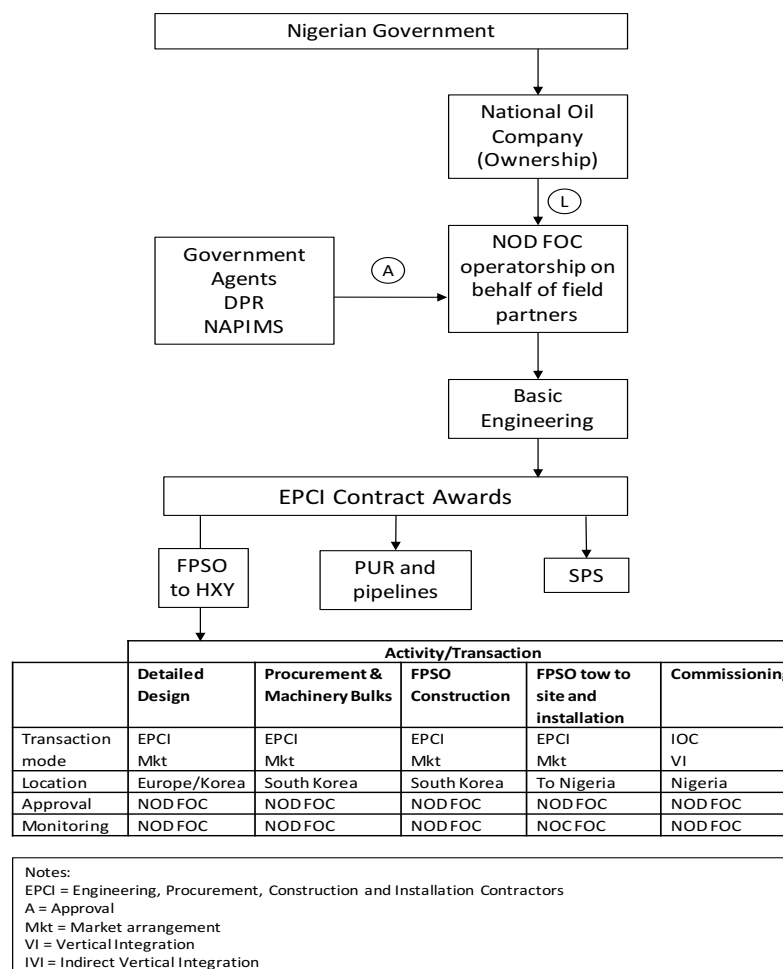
Nigerian Government

National Oil Company (Ownership)

L

Government Agents DPR NAPIMS

A

NOD FOC operatorship on behalf of field partners

Basic Engineering

EPCI Contract Awards

FPSO to HXY

PUR and pipelines

SPS

| | Activity/Transaction | | | | |
|---|---|---|---|---|---|
| | Detailed Design | Procurement & Machinery Bulks | FPSO Construction | FPSO tow to site and installation | Commissioning |
| Transaction mode | EPCI Mkt | EPCI Mkt | EPCI Mkt | EPCI Mkt | IOC VI |
| Location | Europe/Korea | South Korea | South Korea | To Nigeria | Nigeria |
| Approval | NOD FOC | NOD FOC | NOD FOC | NOD FOC | NOD FOC |
| Monitoring | NOD FOC | NOD FOC | NOD FOC | NOC FOC | NOD FOC |

Notes:
EPCI = Engineering, Procurement, Construction and Installation Contractors
A = Approval
Mkt = Market arrangement
VI = Vertical Integration
IVI = Indirect Vertical Integration